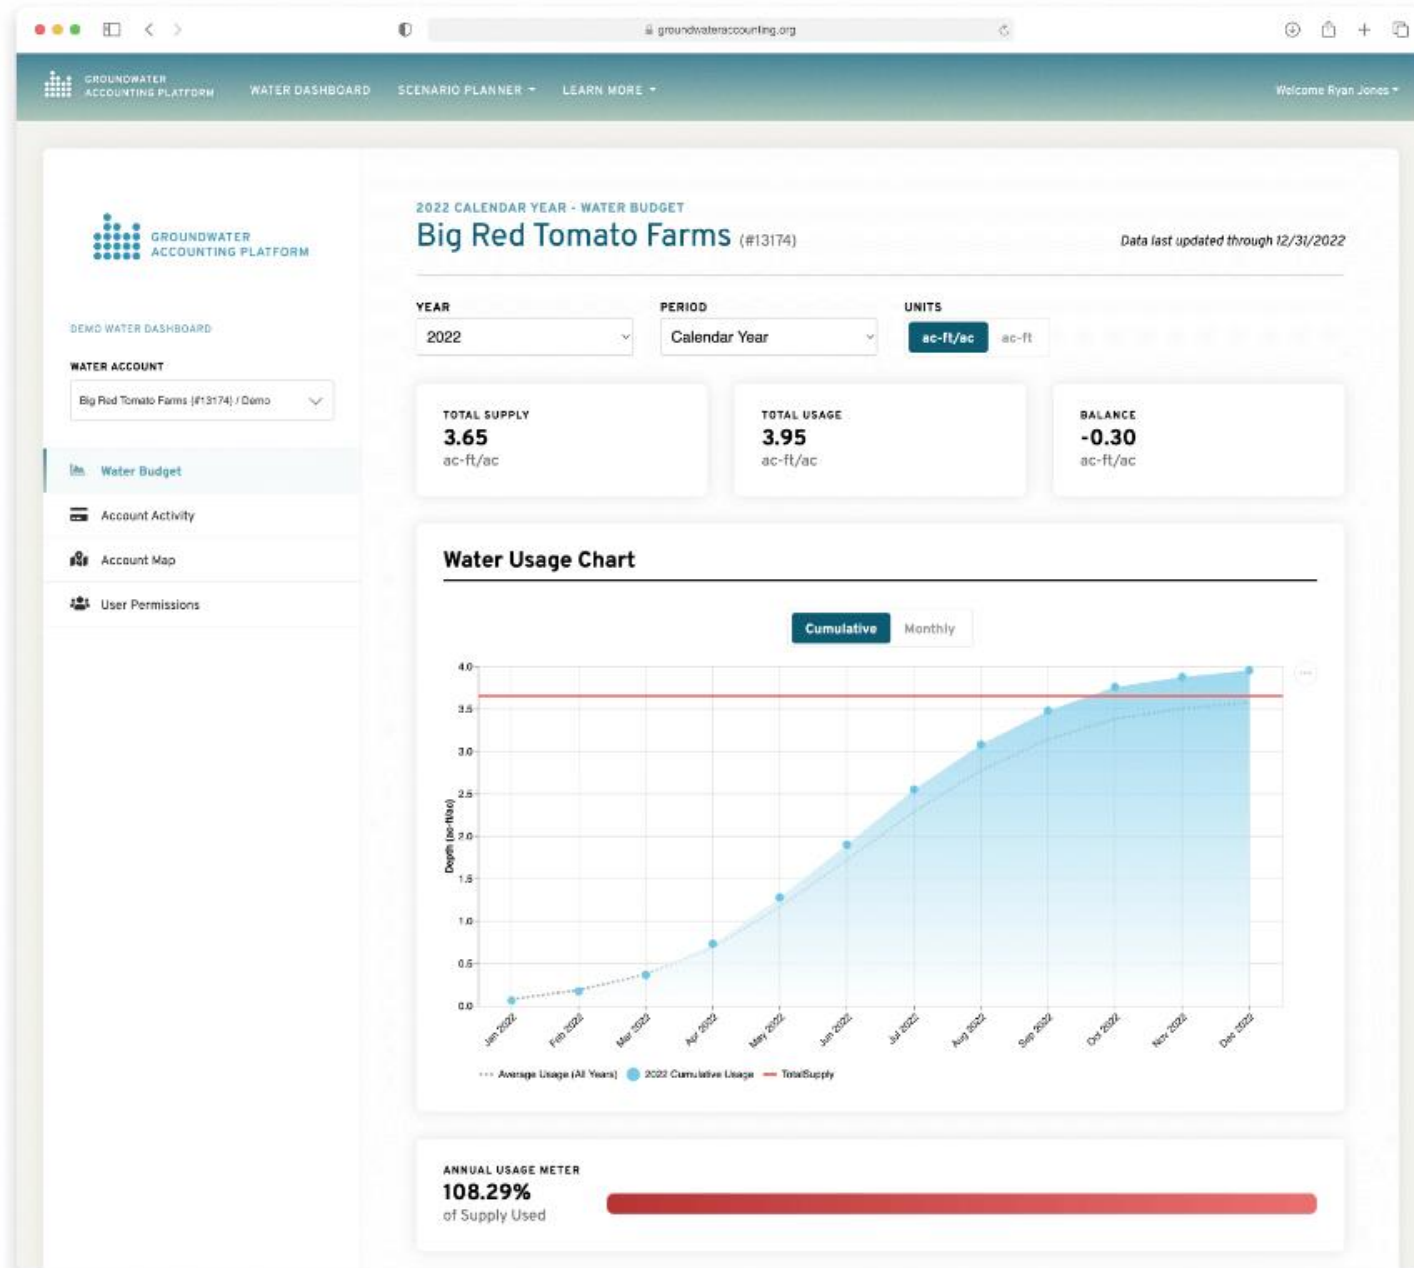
groundwateraccounting.org

GROUNDWATER ACCOUNTING PLATFORM WATER DASHBOARD SCENARIO PLANNER LEARN MORE Welcome Ryan Jones

GROUNDWATER ACCOUNTING PLATFORM

DEMO WATER DASHBOARD

WATER ACCOUNT

Big Red Tomato Farms (#13174) / Demo

Water Budget

Account Activity

Account Map

User Permissions

2022 CALENDAR YEAR - WATER BUDGET

Big Red Tomato Farms (#13174)

Data last updated through 12/31/2022

YEAR
2022

PERIOD
Calendar Year

UNITS
ac-ft/ac ac-ft

TOTAL SUPPLY
3.65
ac-ft/ac

TOTAL USAGE
3.95
ac-ft/ac

BALANCE
-0.30
ac-ft/ac

Water Usage Chart

Cumulative Monthly

4.0
3.5
3.0
2.5
2.0
1.5
1.0
0.5
0.0

Depth (ac-ft/ac)

Jan 2022 Feb 2022 Mar 2022 Apr 2022 May 2022 Jun 2022 Jul 2022 Aug 2022 Sep 2022 Oct 2022 Nov 2022 Dec 2022

Average Usage (All Years) 2022 Cumulative Usage TotalSupply

ANNUAL USAGE METER
108.29%
of Supply Used